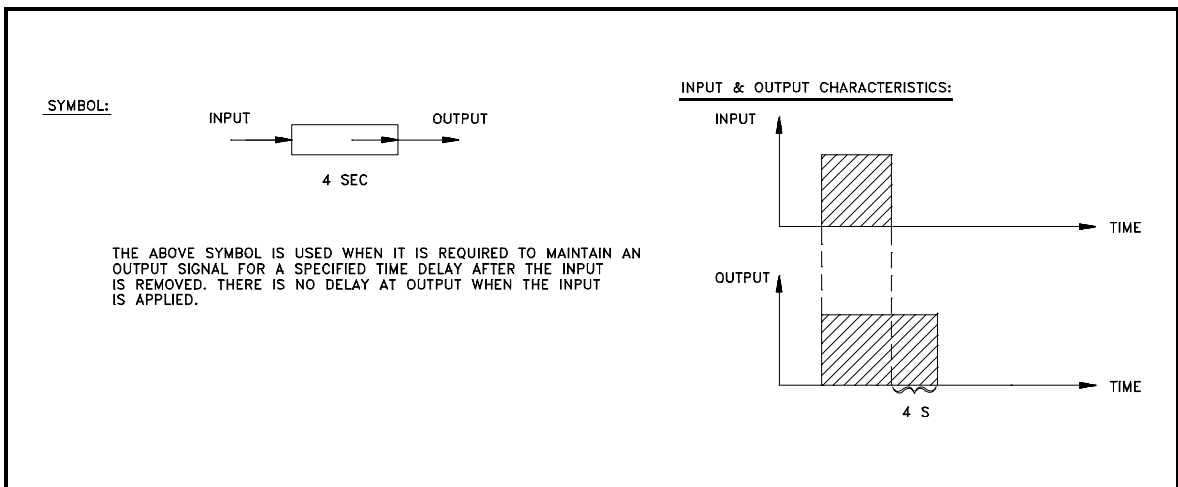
SYMBOL:

INPUT

OUTPUT

4 SEC

THE ABOVE SYMBOL IS USED WHEN IT IS REQUIRED TO MAINTAIN AN OUTPUT SIGNAL FOR A SPECIFIED TIME DELAY AFTER THE INPUT IS REMOVED. THERE IS NO DELAY AT OUTPUT WHEN THE INPUT IS APPLIED.

INPUT & OUTPUT CHARACTERISTICS:

INPUT

TIME

OUTPUT

TIME

4 S